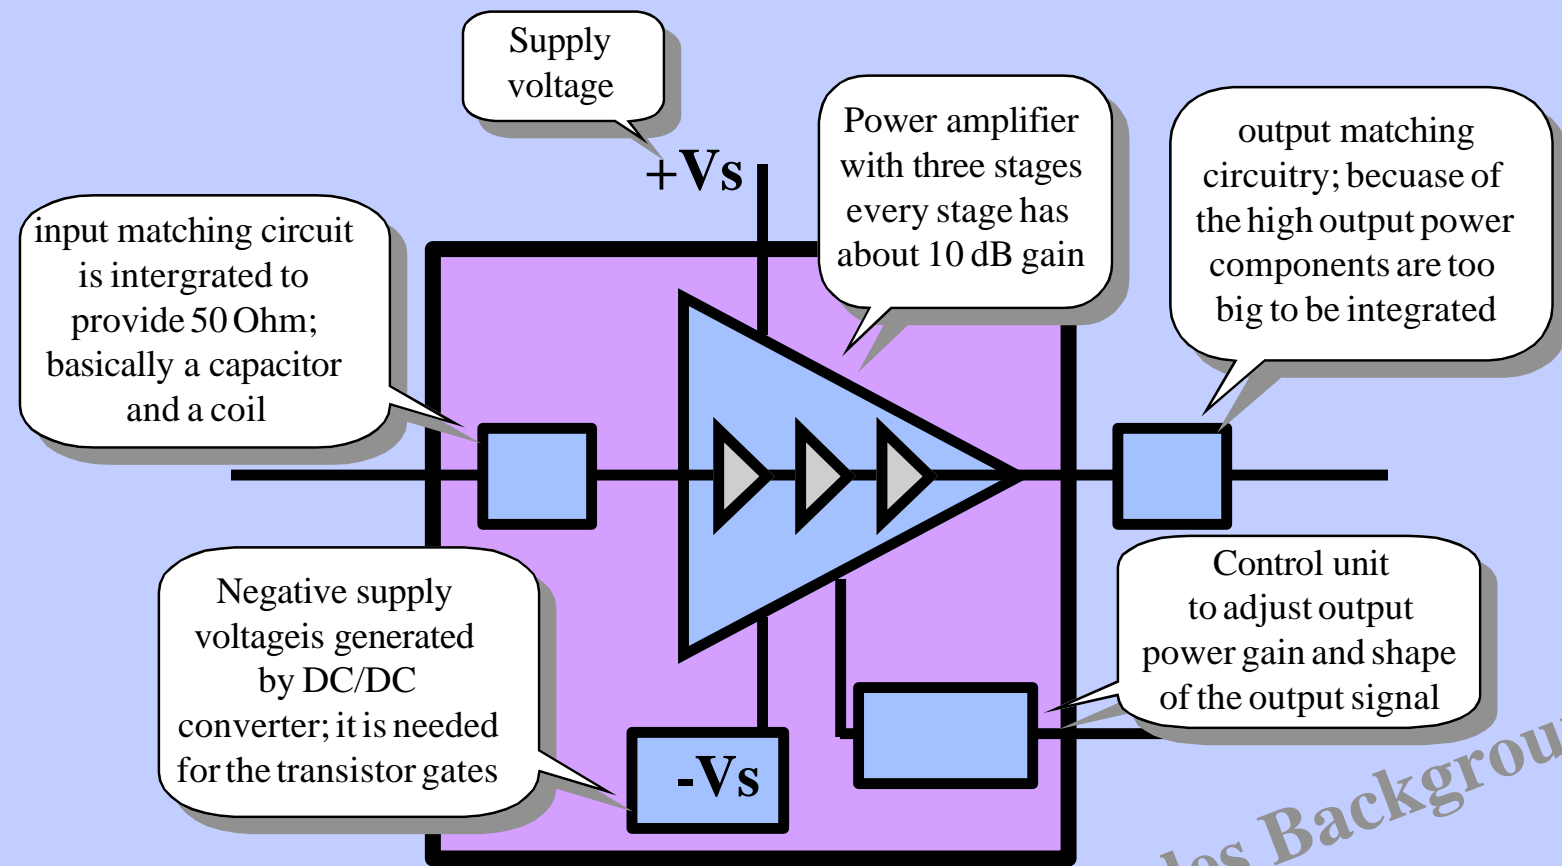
Supply voltage

+Vs

Power amplifier with three stages every stage has about 10 dB gain

output matching circuitry; becuase of the high output power components are too big to be integrated

input matching circuit is intergrated to provide 50 Ohm; basically a capacitor and a coil

Control unit to adjust output power gain and shape of the output signal

Negative supply voltageis generated by DC/DC converter; it is needed for the transistor gates

-Vs

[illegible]les Backgrou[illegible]